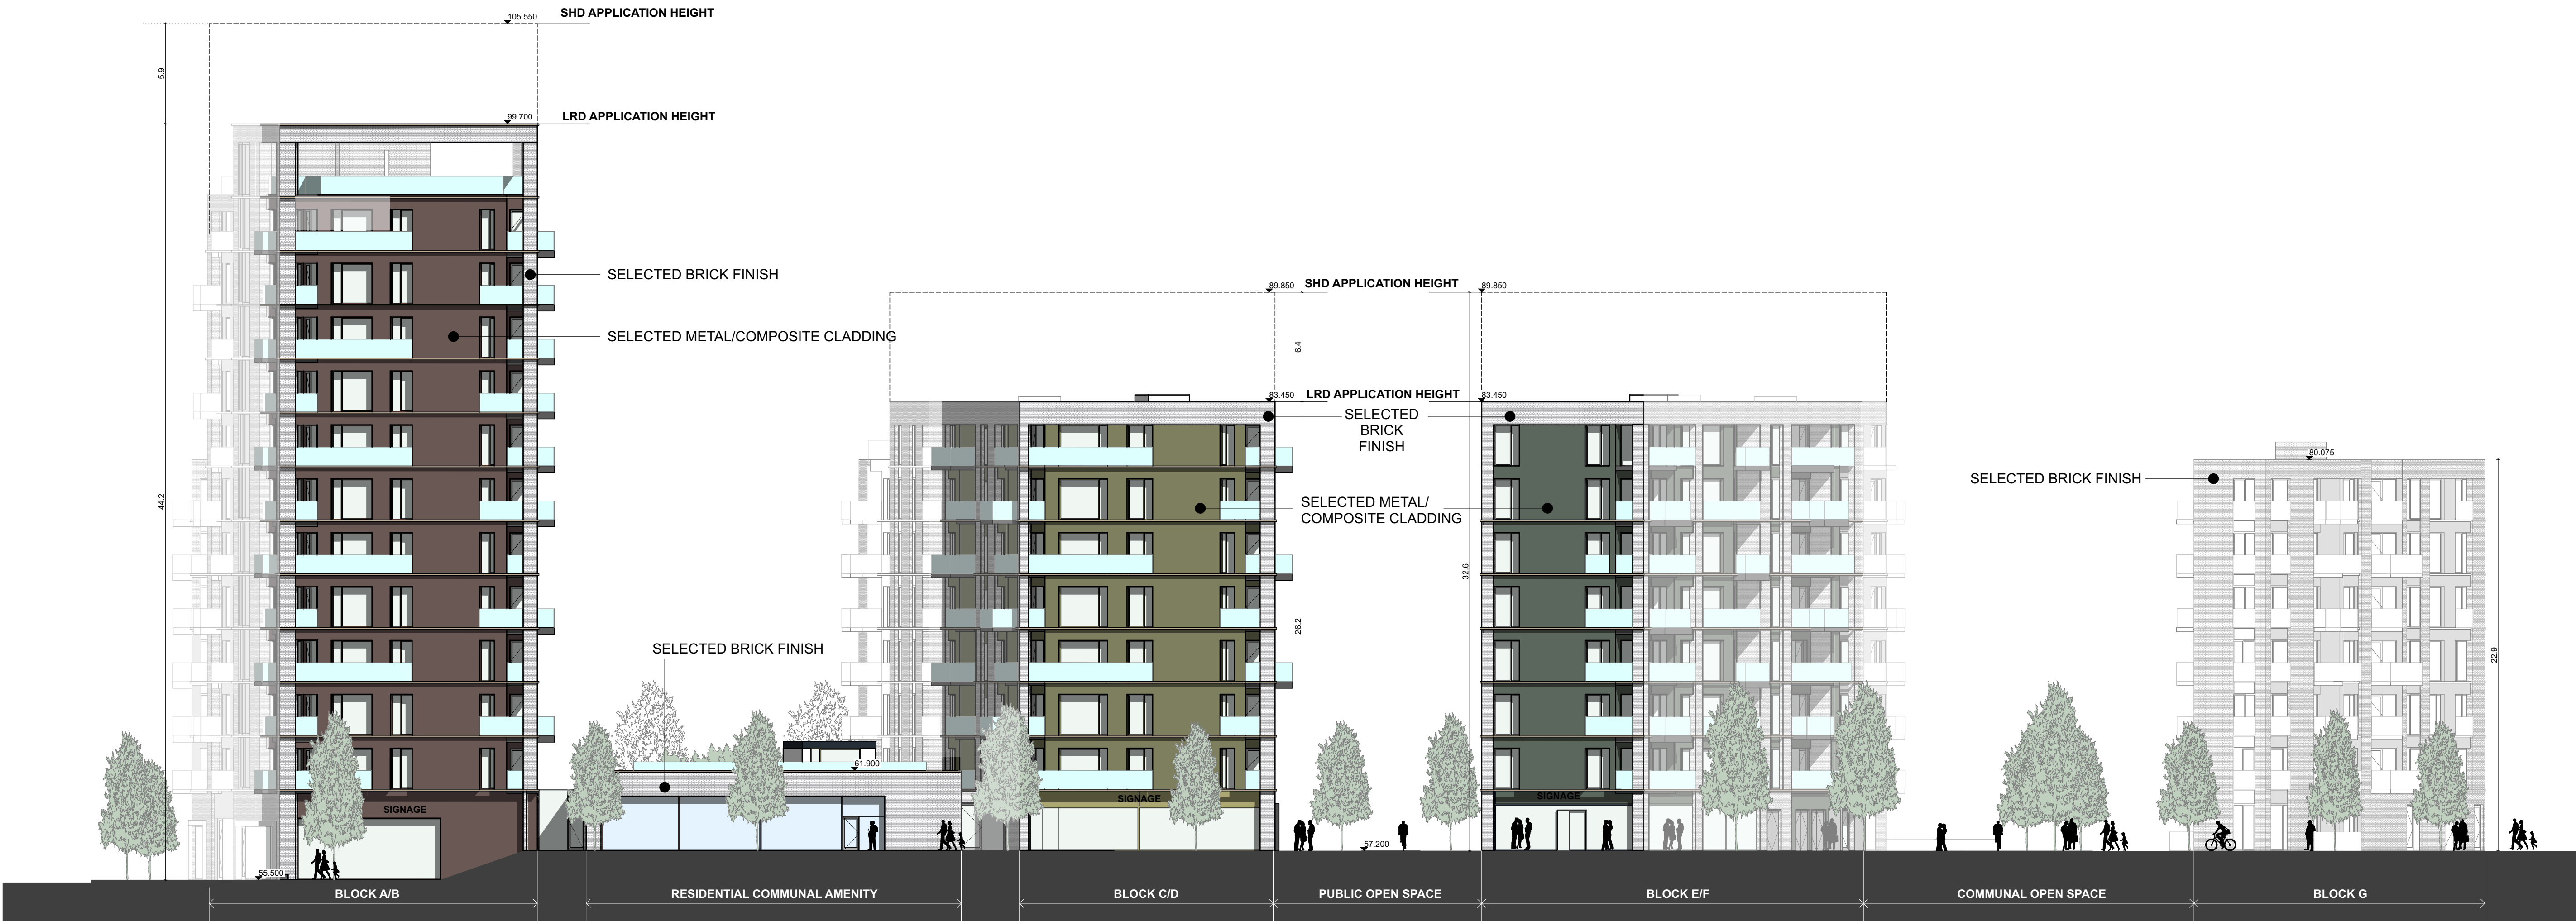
105.550
SHD APPLICATION HEIGHT

5.9

99.700
LRD APPLICATION HEIGHT

SELECTED BRICK FINISH

SELECTED METAL/COMPOSITE CLADDING

44.2

89.850
SHD APPLICATION HEIGHT
89.850

6.4

83.450
LRD APPLICATION HEIGHT
83.450

SELECTED BRICK FINISH

SELECTED METAL/ COMPOSITE CLADDING

32.6

26.2

80.075

SELECTED BRICK FINISH

22.9

SELECTED BRICK FINISH

61.900

SIGNAGE

SIGNAGE

SIGNAGE

55.500

57.200

BLOCK A/B

RESIDENTIAL COMMUNAL AMENITY

BLOCK C/D

PUBLIC OPEN SPACE

BLOCK E/F

COMMUNAL OPEN SPACE

BLOCK G